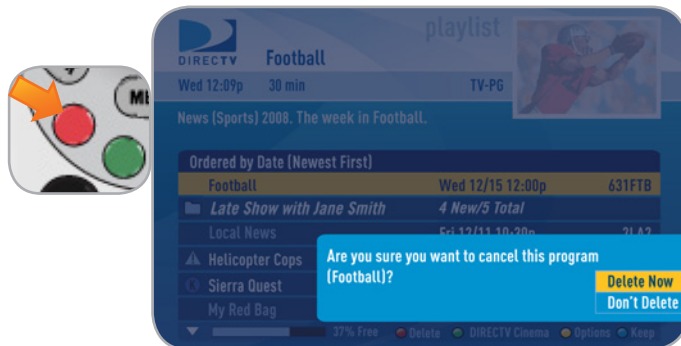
MI

DIRECTV

playlist

Football

Wed 12:09p 30 min TV-PG

News (Sports) 2008. The week in Football.

Ordered by Date (Newest First)

| | | |
|---|---|---|
| Football | Wed 12/15 12:00p | 631FTB |
| Late Show with Jane Smith | 4 New/5 Total | |
| Local News | Fri 12/11 10:30p | 2LA2 |
| Helicopter Cops | | |
| Sierra Quest | | |
| My Red Bag | | |

Are you sure you want to cancel this program (Football)?

Delete Now

Don't Delete

37% Free Delete DIRECTV Cinema Options Keep